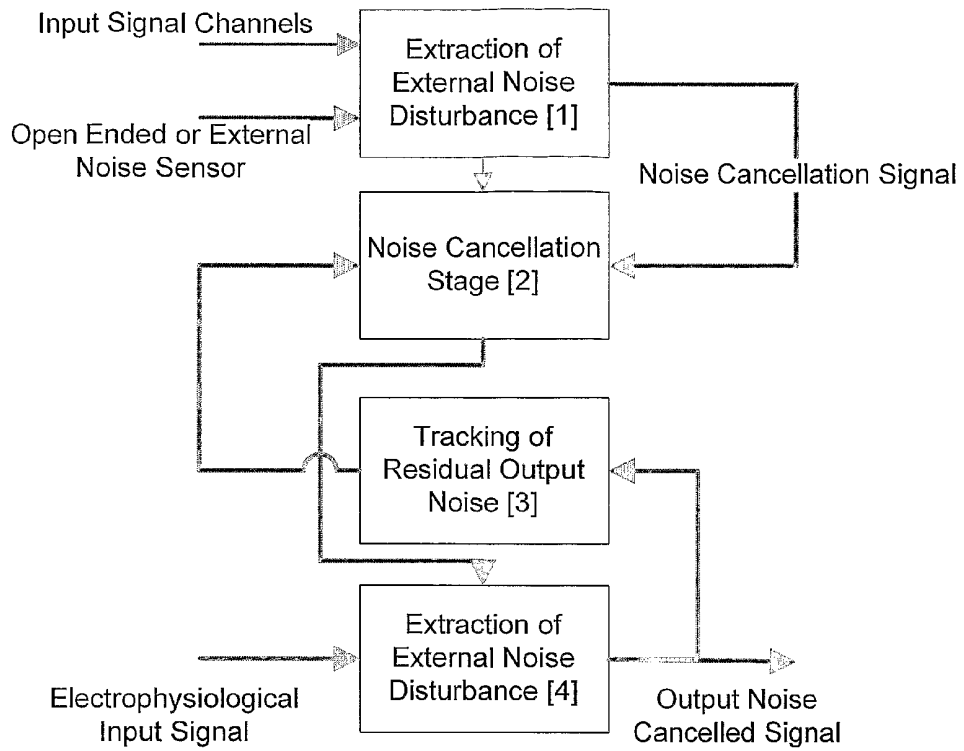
Input Signal Channels

Open Ended or External Noise Sensor

Extraction of External Noise Disturbance [1]

Noise Cancellation Signal

Noise Cancellation Stage [2]

Tracking of Residual Output Noise [3]

Electrophysiological Input Signal

Extraction of External Noise Disturbance [4]

Output Noise Cancelled Signal